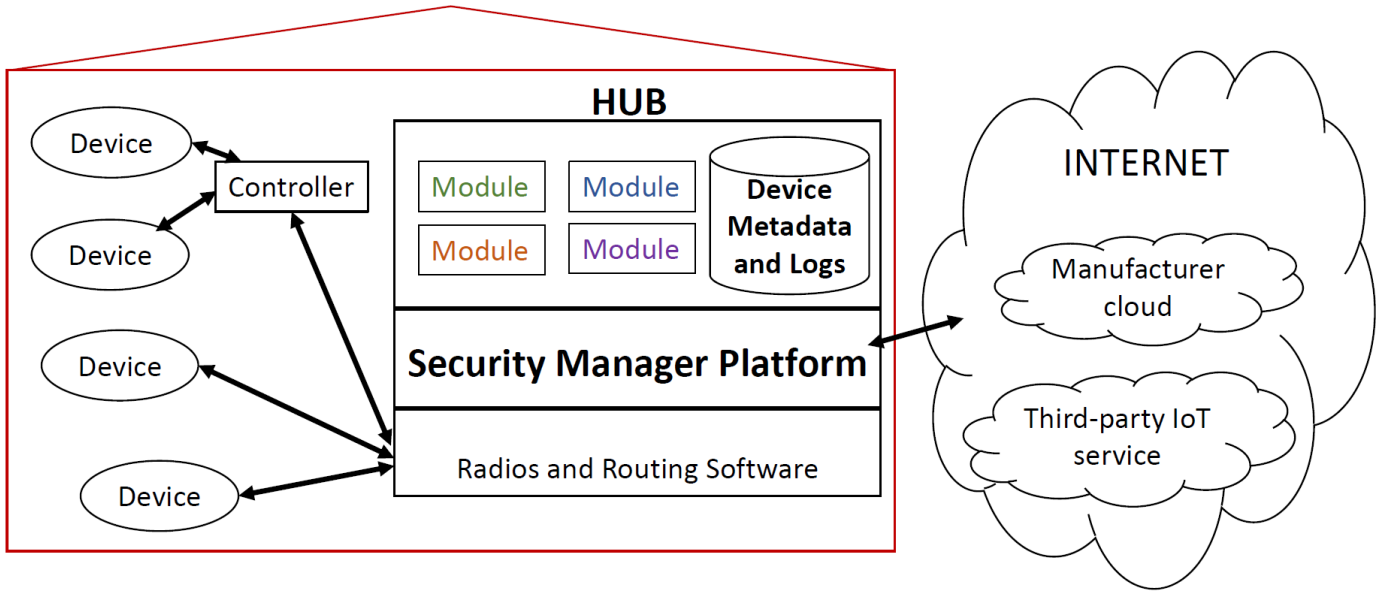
HUB

Device

Device

Controller

Device

Device

Module

Module

Module

Module

Device Metadata and Logs

Security Manager Platform

Radios and Routing Software

INTERNET

Manufacturer cloud

Third-party IoT service